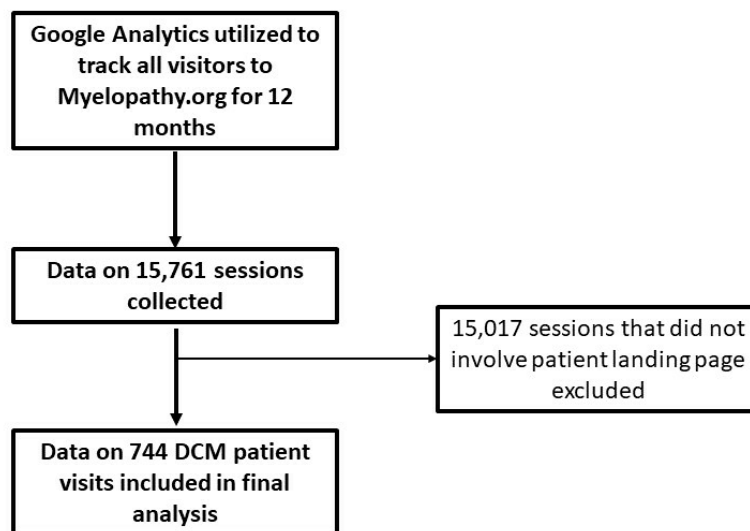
Google Analytics utilized to track all visitors to Myelopathy.org for 12 months

Data on 15,761 sessions collected

15,017 sessions that did not involve patient landing page excluded

Data on 744 DCM patient visits included in final analysis